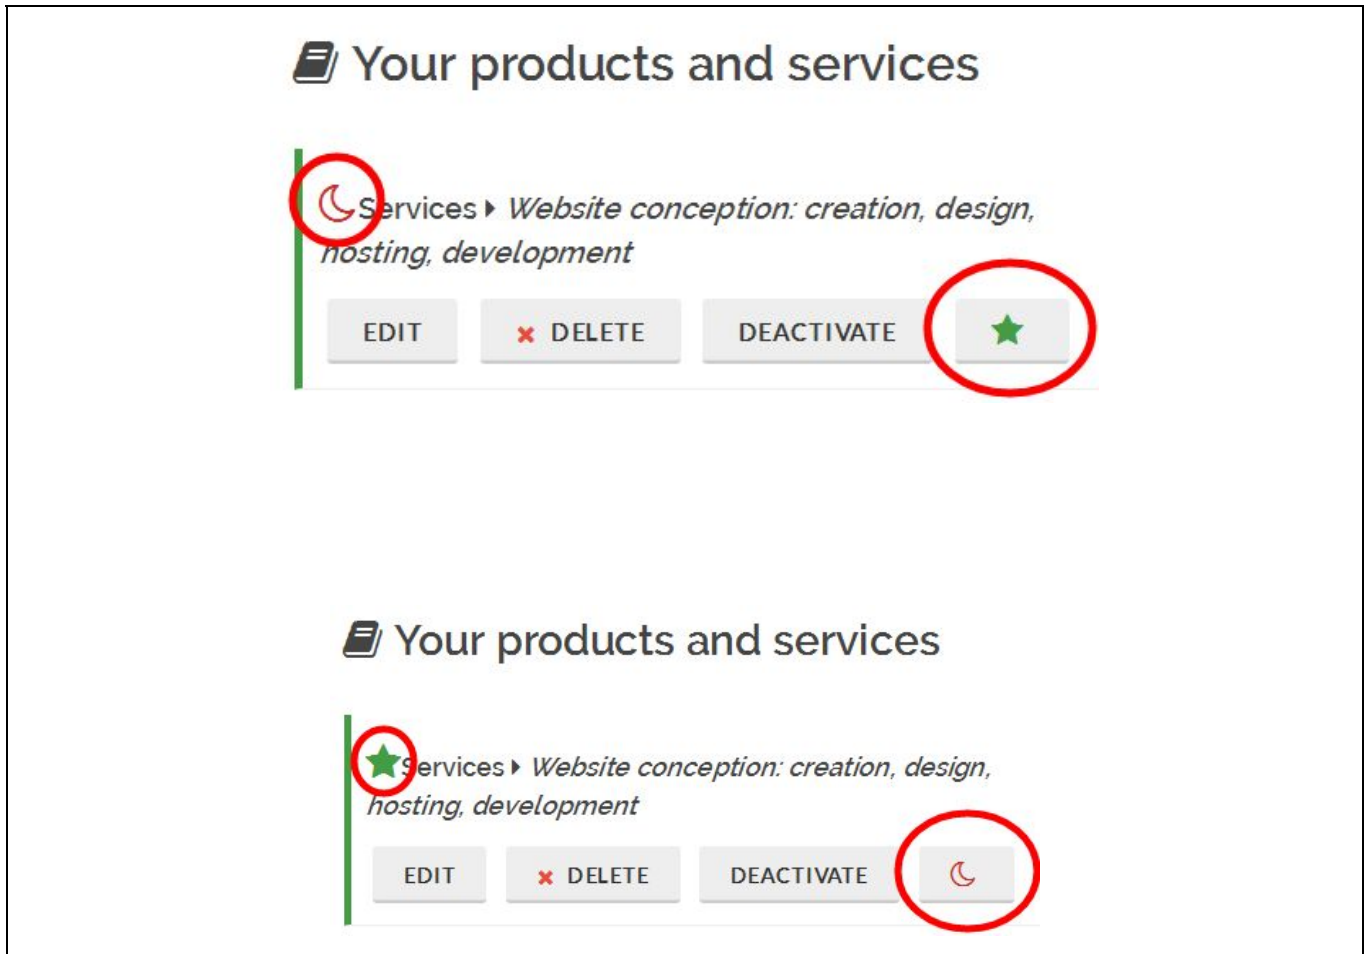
Your products and services

Services ▸ *Website conception: creation, design, hosting, development*

EDIT | ✖ DELETE | DEACTIVATE

Your products and services

Services ▸ *Website conception: creation, design, hosting, development*

EDIT | ✖ DELETE | DEACTIVATE